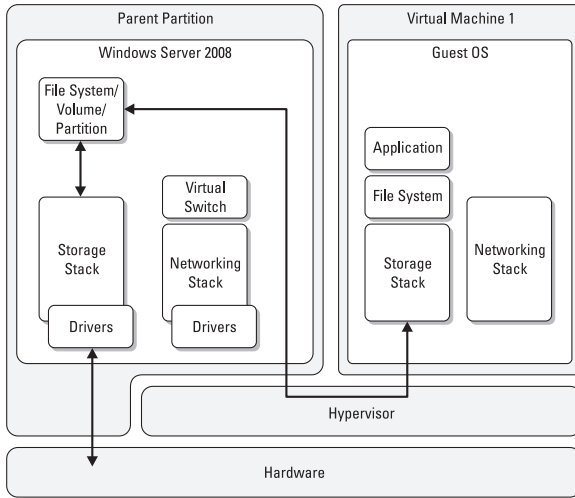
Parent Partition

Windows Server 2008

File System/ Volume/ Partition

Storage Stack

Drivers

Virtual Switch

Networking Stack

Drivers

Virtual Machine 1

Guest OS

Application

File System

Storage Stack

Networking Stack

Hypervisor

Hardware